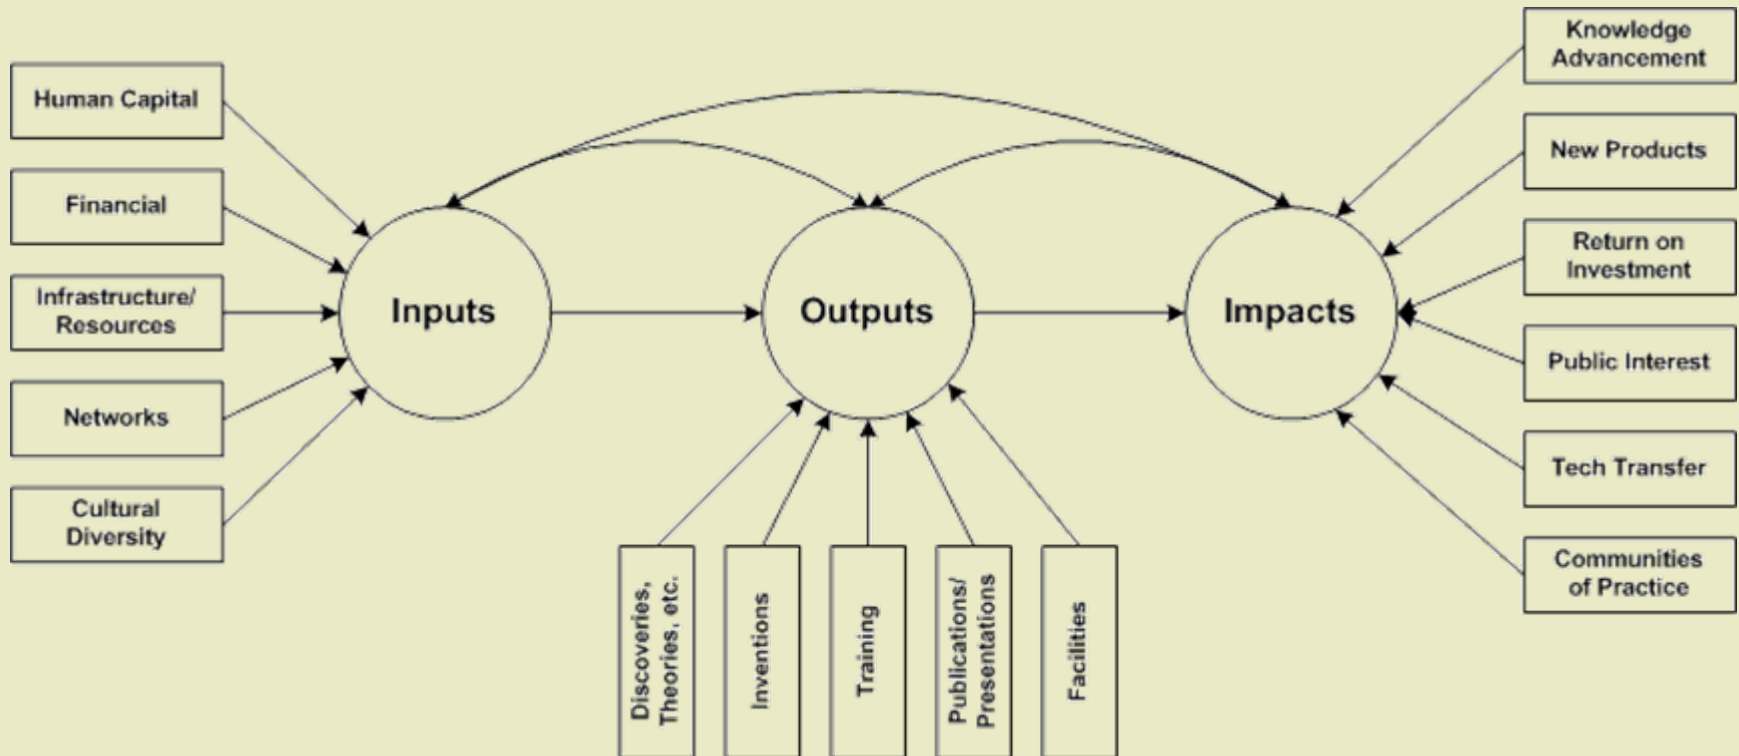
Human Capital

Financial

Infrastructure/ Resources

Networks

Cultural Diversity

Inputs

Outputs

Impacts

Discoveries, Theories, etc.

Inventions

Training

Publications/ Presentations

Facilities

Knowledge Advancement

New Products

Return on Investment

Public Interest

Tech Transfer

Communities of Practice